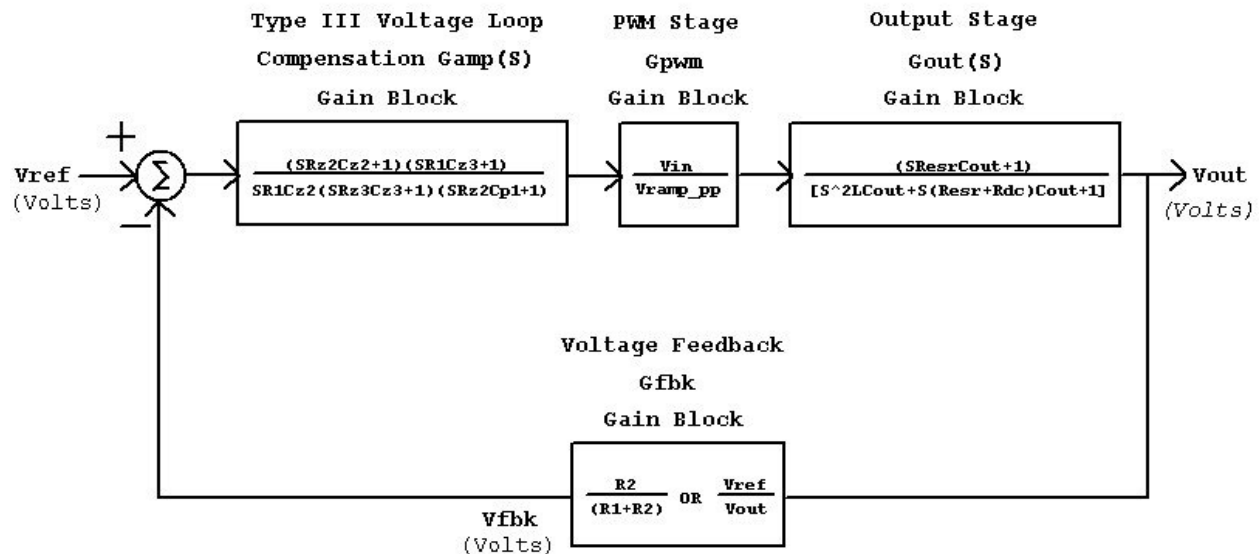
Type III Voltage Loop
Compensation Gamp(S)
Gain Block

PWM Stage
Gpwm
Gain Block

Output Stage
Gout(S)
Gain Block

+

Vref
(Volts)

$\Sigma$

−

$\frac{(SRz2Cz2+1)(SR1Cz3+1)}{SR1Cz2(SRz3Cz3+1)(SRz2Cp1+1)}$

$\frac{Vin}{Vramp\_pp}$

$\frac{(SResrCout+1)}{[S\text{^}2LCout+S(Resr+Rdc)Cout+1]}$

Vout
(Volts)

Voltage Feedback
Gfbk
Gain Block

$\frac{R2}{(R1+R2)}$ OR $\frac{Vref}{Vout}$

Vfbk
(Volts)